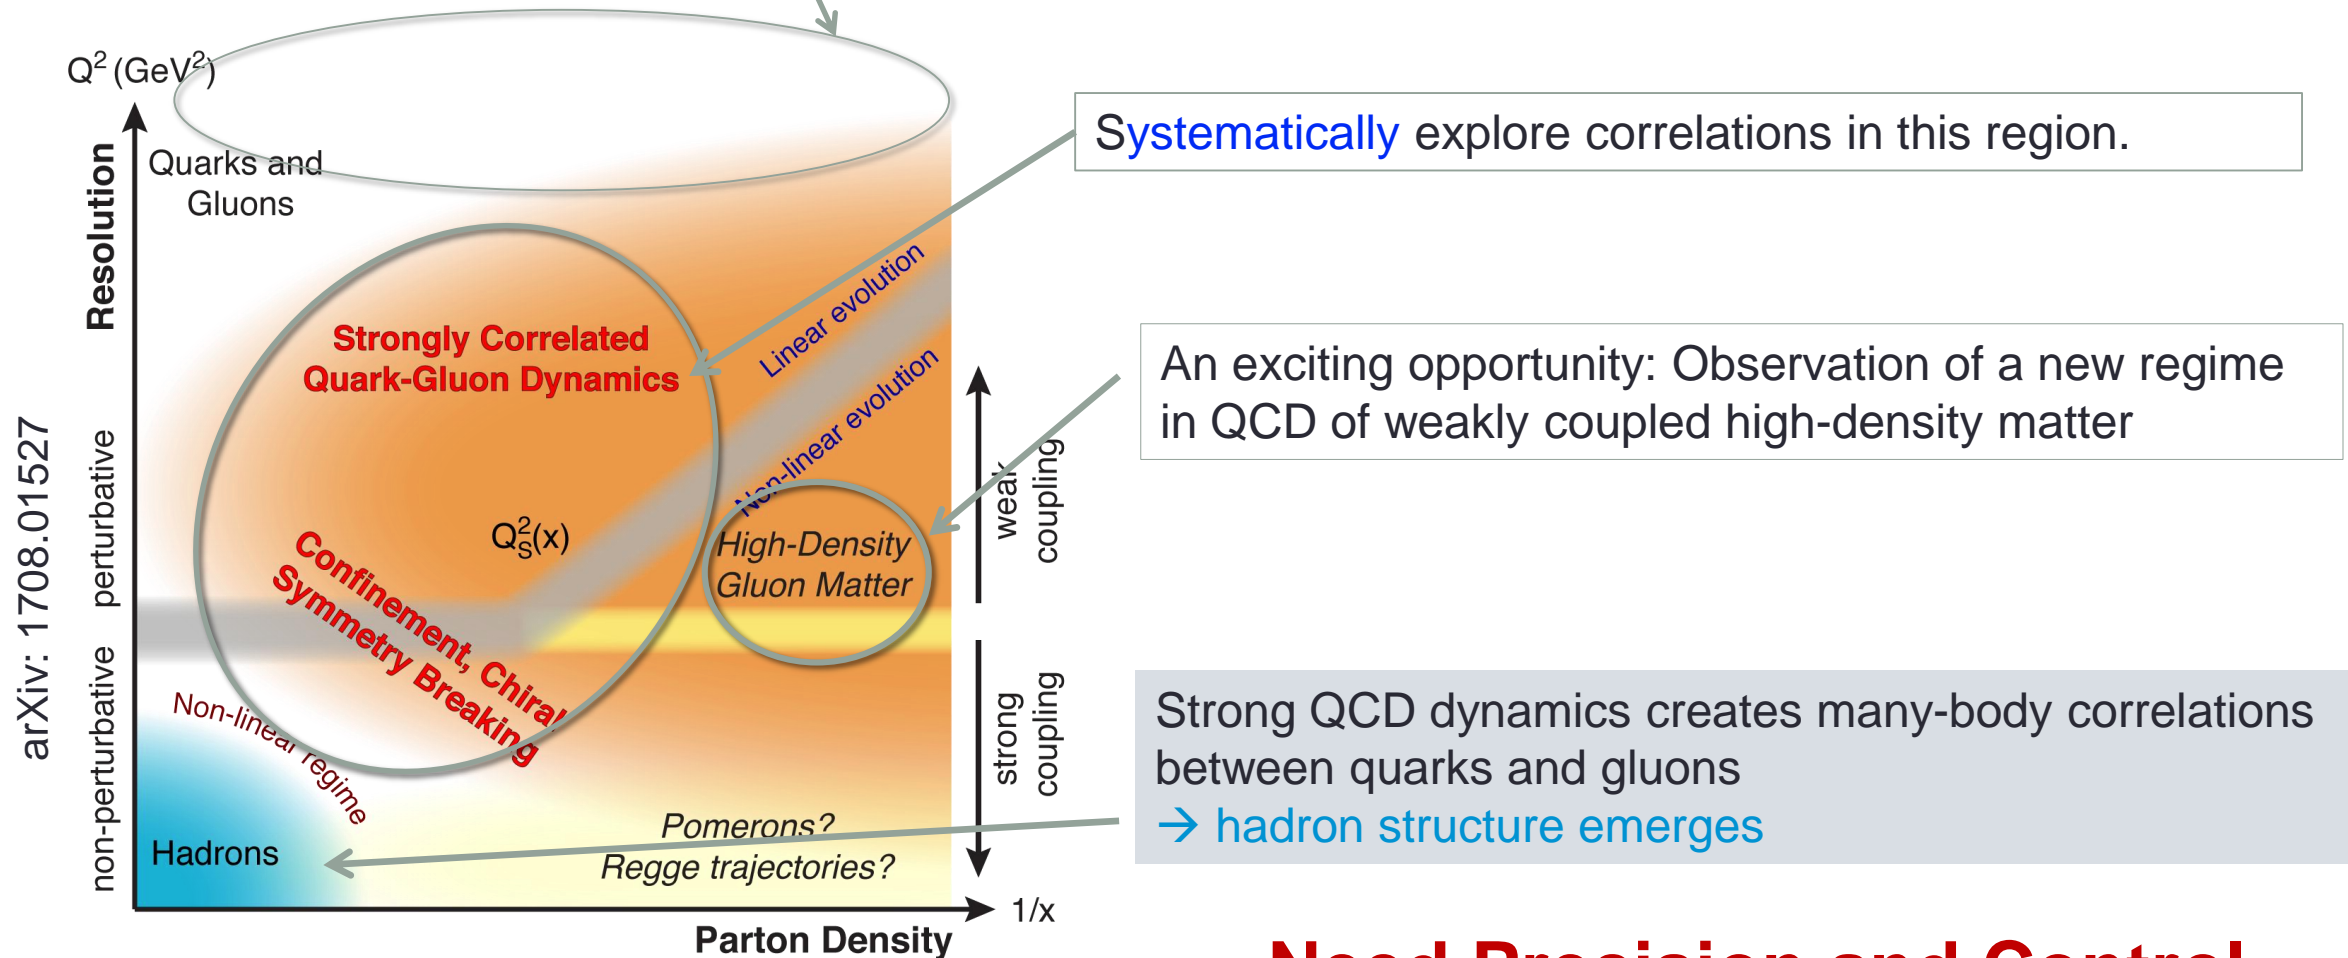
$Q^2$ (GeV$^2$)

Resolution

Quarks and Gluons

Strongly Correlated Quark-Gluon Dynamics

Linear evolution

Non-linear evolution

$Q_S^2(x)$

Confinement, Chiral Symmetry Breaking

High-Density Gluon Matter

weak coupling

strong coupling

Non-linear regime

Hadrons

Pomerons? Regge trajectories?

perturbative

non-perturbative

arXiv: 1708.01527

1/x

Parton Density

Systematically explore correlations in this region.

An exciting opportunity: Observation of a new regime in QCD of weakly coupled high-density matter

Strong QCD dynamics creates many-body correlations between quarks and gluons
→ hadron structure emerges

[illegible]